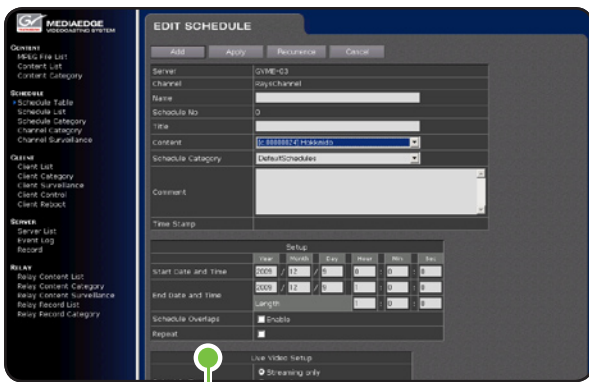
MEDIAEDGE
VIDEOCASTING SYSTEM

CONTENT
MPEG File List
Content List
Content Category

SCHEDULE
Schedule Table
Schedule List
Schedule Category
Channel Category
Channel Surveillance

CLIENT
Client List
Client Category
Client Surveillance
Client Control
Client Reboot

SERVER
Server List
Event Log
Record

RELAY
Relay Content List
Relay Content Category
Relay Content Surveillance
Relay Record List
Relay Record Category

EDIT SCHEDULE

Add | Apply | Recurrence | Cancel

| Server | GYME-03 |
|---|---|
| Channel | KeysChannel |
| Name | |
| Schedule No | 0 |
| Title | |
| Content | [c.00000024] Hokkaido |
| Schedule Category | DefaultSchedules |
| Comment | |
| Time Stamp | |

Setup

| | Year | Month | Day | Hour | Min | Sec |
|---|---|---|---|---|---|---|
| Start Date and Time | 2009 / | 12 / | 9 | 8 : | 0 : | 0 |
| End Date and Time | 2009 / | 12 / | 9 | 1 : | 0 : | 0 |
| | Length | | | 1 : | 0 : | 0 |
| Schedule Overlaps | Enable | | | | | |
| Repeat | | | | | | |

Live Video Setup
Streaming only